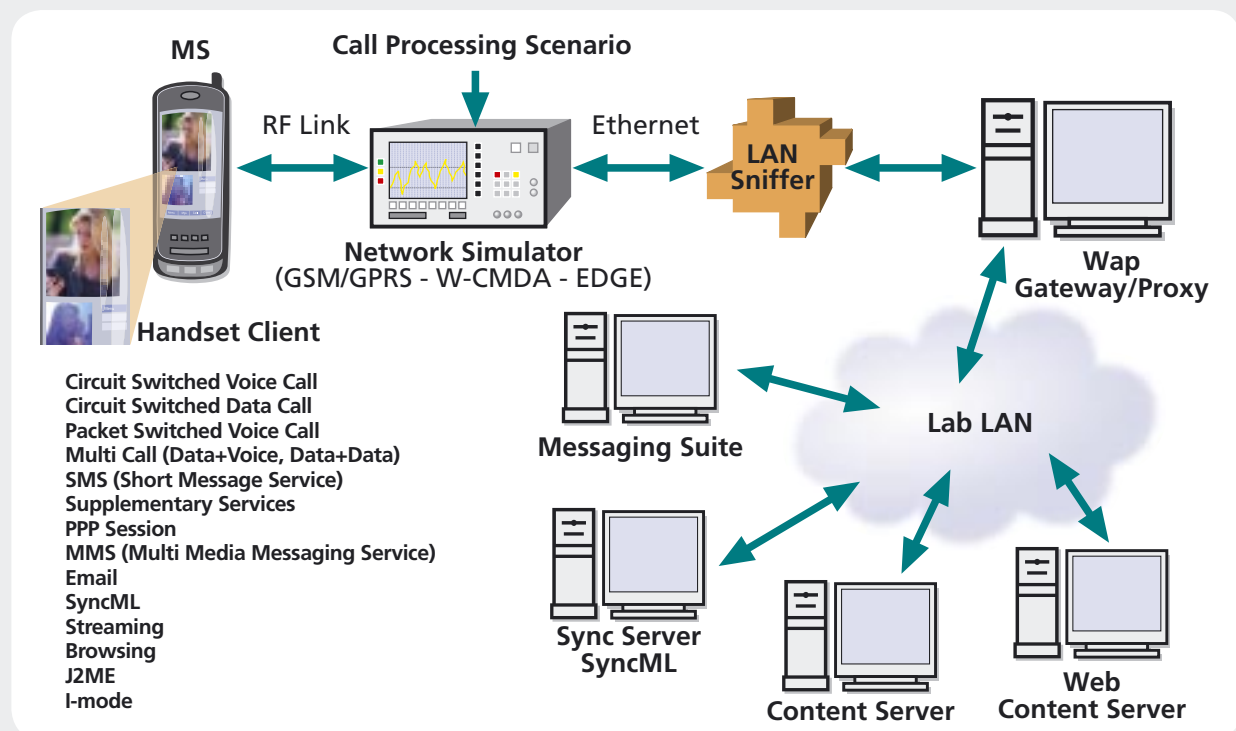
MS

Call Processing Scenario

RF Link

Ethernet

LAN Sniffer

Network Simulator
(GSM/GPRS - W-CMDA - EDGE)

Wap Gateway/Proxy

Handset Client

Circuit Switched Voice Call
Circuit Switched Data Call
Packet Switched Voice Call
Multi Call (Data+Voice, Data+Data)
SMS (Short Message Service)
Supplementary Services
PPP Session
MMS (Multi Media Messaging Service)
Email
SyncML
Streaming
Browsing
J2ME
I-mode

Messaging Suite

Lab LAN

Sync Server
SyncML

Content Server

Web
Content Server